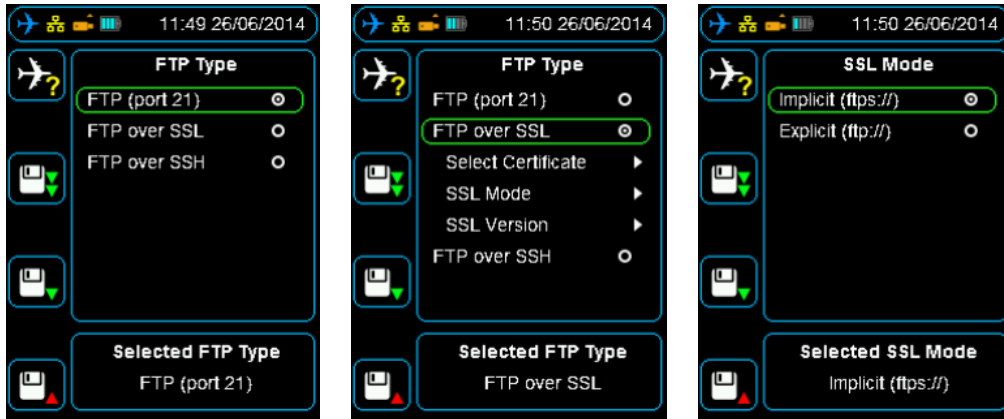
11:49 26/06/2014

FTP Type

FTP (port 21)

FTP over SSL

FTP over SSH

Selected FTP Type

FTP (port 21)

11:50 26/06/2014

FTP Type

FTP (port 21)

FTP over SSL

Select Certificate

SSL Mode

SSL Version

FTP over SSH

Selected FTP Type

FTP over SSL

11:50 26/06/2014

SSL Mode

Implicit (ftps://)

Explicit (ftp://)

Selected SSL Mode

Implicit (ftps://)